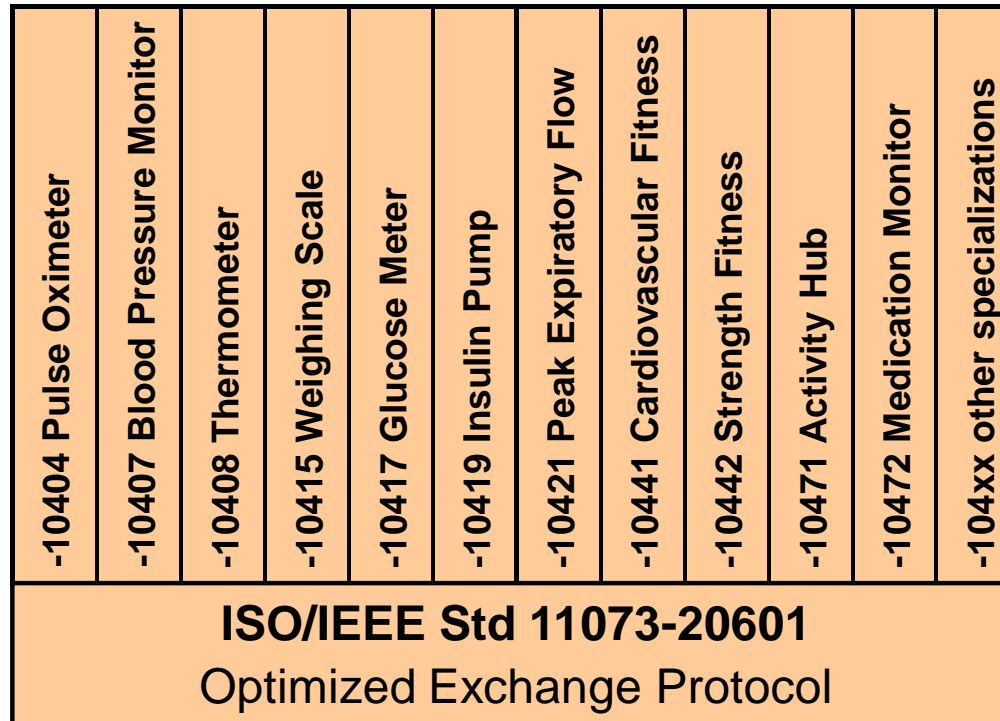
| -10404 Pulse Oximeter | -10407 Blood Pressure Monitor | -10408 Thermometer | -10415 Weighing Scale | -10417 Glucose Meter | -10419 Insulin Pump | -10421 Peak Expiratory Flow | -10441 Cardiovascular Fitness | -10442 Strength Fitness | -10471 Activity Hub | -10472 Medication Monitor | -104xx other specializations |
|---|---|---|---|---|---|---|---|---|---|---|---|

ISO/IEEE Std 11073-20601
Optimized Exchange Protocol